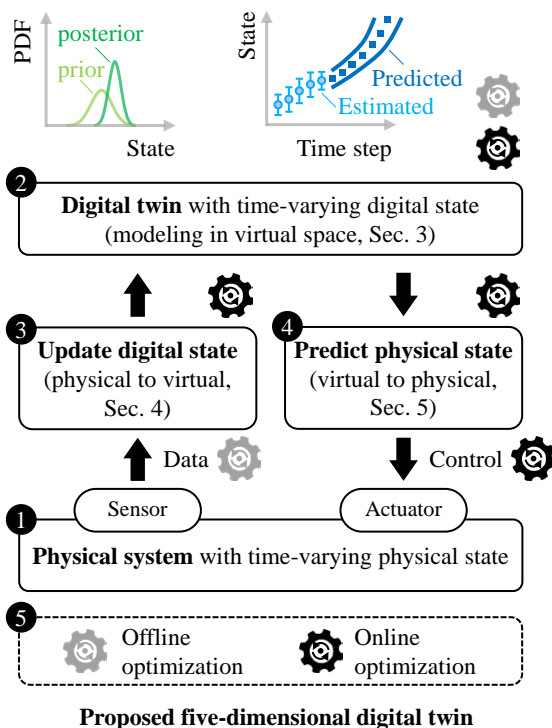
PDF
posterior
prior
State

State
Predicted
Estimated
Time step

2
Digital twin with time-varying digital state (modeling in virtual space, Sec. 3)

3
Update digital state (physical to virtual, Sec. 4)

4
Predict physical state (virtual to physical, Sec. 5)

Data

Control

Sensor

Actuator

1
Physical system with time-varying physical state

5
Offline optimization

Online optimization

Proposed five-dimensional digital twin